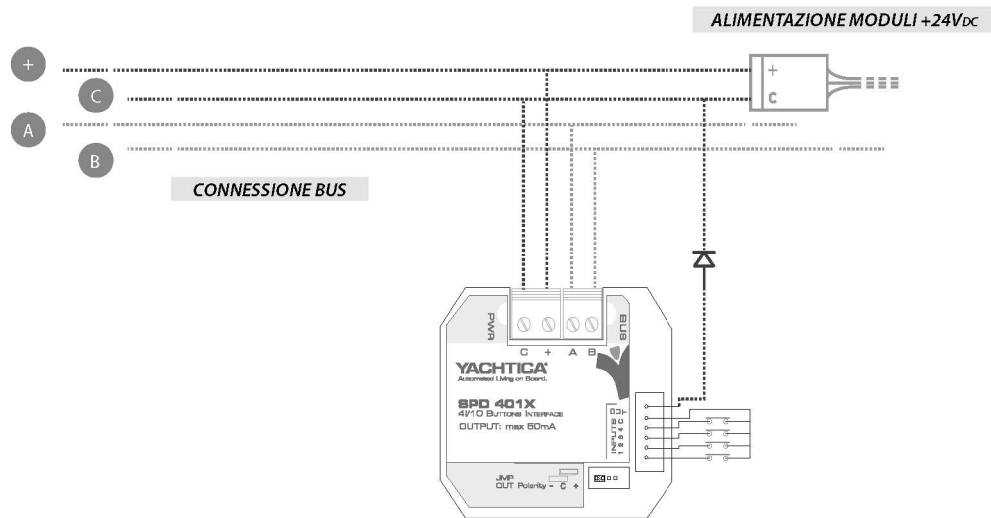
ALIMENTAZIONE MODULI +24V$_{DC}$

+

C

A

B

CONNESSIONE BUS

+

C

PWR

BUS

C + A B

YACHTICA

Automated Living on Board.

SPD 401X

4I/10 Buttons Interface

OUTPUT: max 50mA

INPUTS 1 2 3 4 C OUT

JMP

OUT Polarity - C +